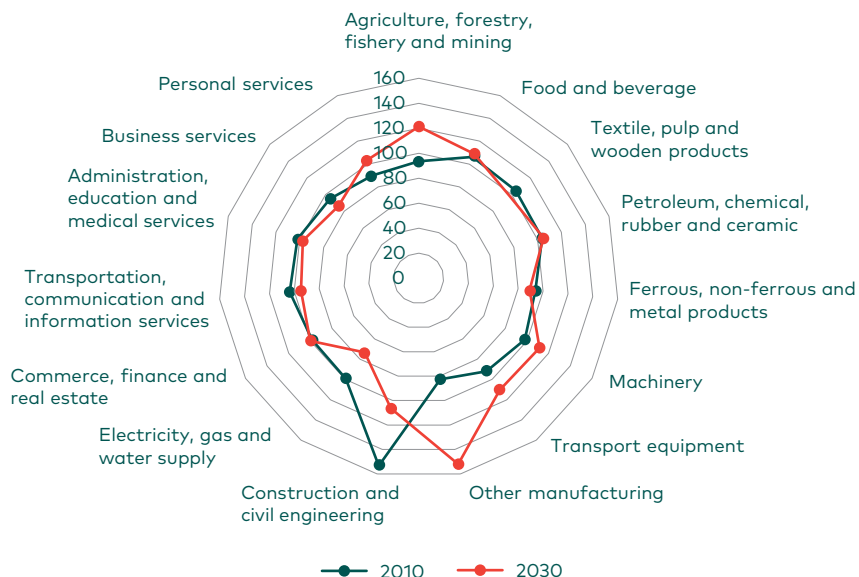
Agriculture, forestry, fishery and mining

Food and beverage

Textile, pulp and wooden products

Petroleum, chemical, rubber and ceramic

Ferrous, non-ferrous and metal products

Machinery

Transport equipment

Other manufacturing

Construction and civil engineering

Electricity, gas and water supply

Commerce, finance and real estate

Transportation, communication and information services

Administration, education and medical services

Business services

Personal services

160
140
120
100
80
60
40
20
0

2010
2030